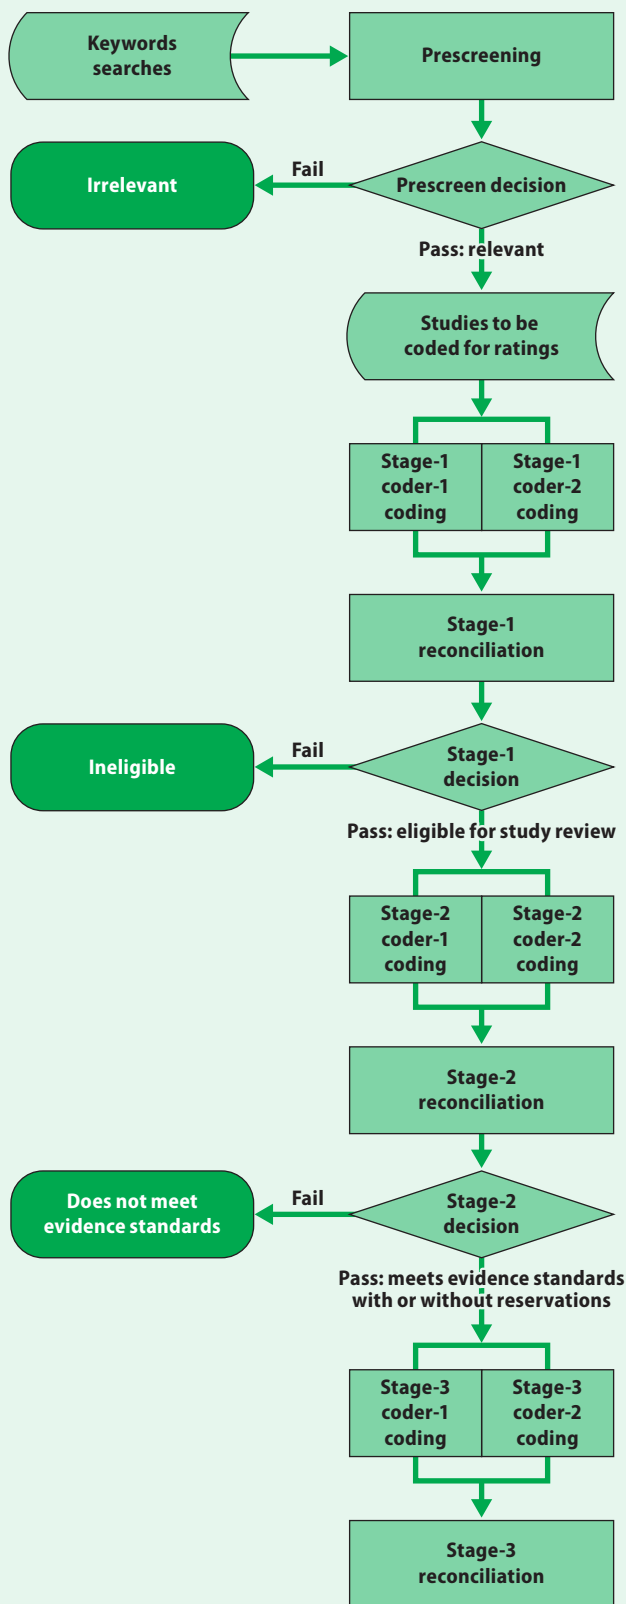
Keywords searches

Prescreening

Irrelevant

Fail

Prescreen decision

Pass: relevant

Studies to be coded for ratings

Stage-1 coder-1 coding

Stage-1 coder-2 coding

Stage-1 reconciliation

Ineligible

Fail

Stage-1 decision

Pass: eligible for study review

Stage-2 coder-1 coding

Stage-2 coder-2 coding

Stage-2 reconciliation

Does not meet evidence standards

Fail

Stage-2 decision

Pass: meets evidence standards with or without reservations

Stage-3 coder-1 coding

Stage-3 coder-2 coding

Stage-3 reconciliation